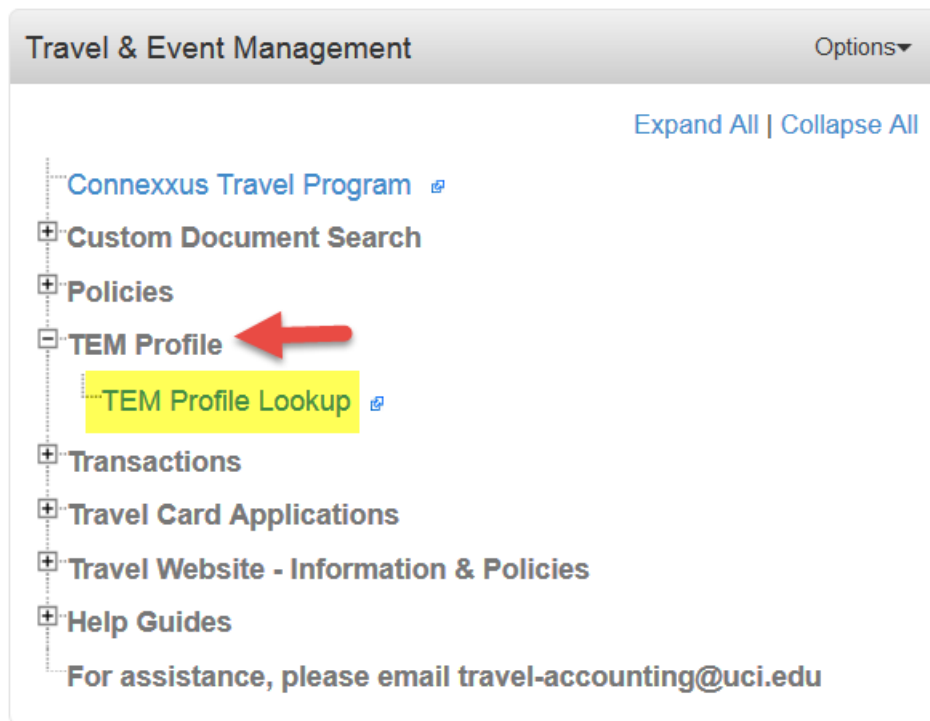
Travel & Event Management

Options

Expand All | Collapse All

Connexxus Travel Program

Custom Document Search

Policies

TEM Profile

TEM Profile Lookup

Transactions

Travel Card Applications

Travel Website - Information & Policies

Help Guides

For assistance, please email travel-accounting@uci.edu